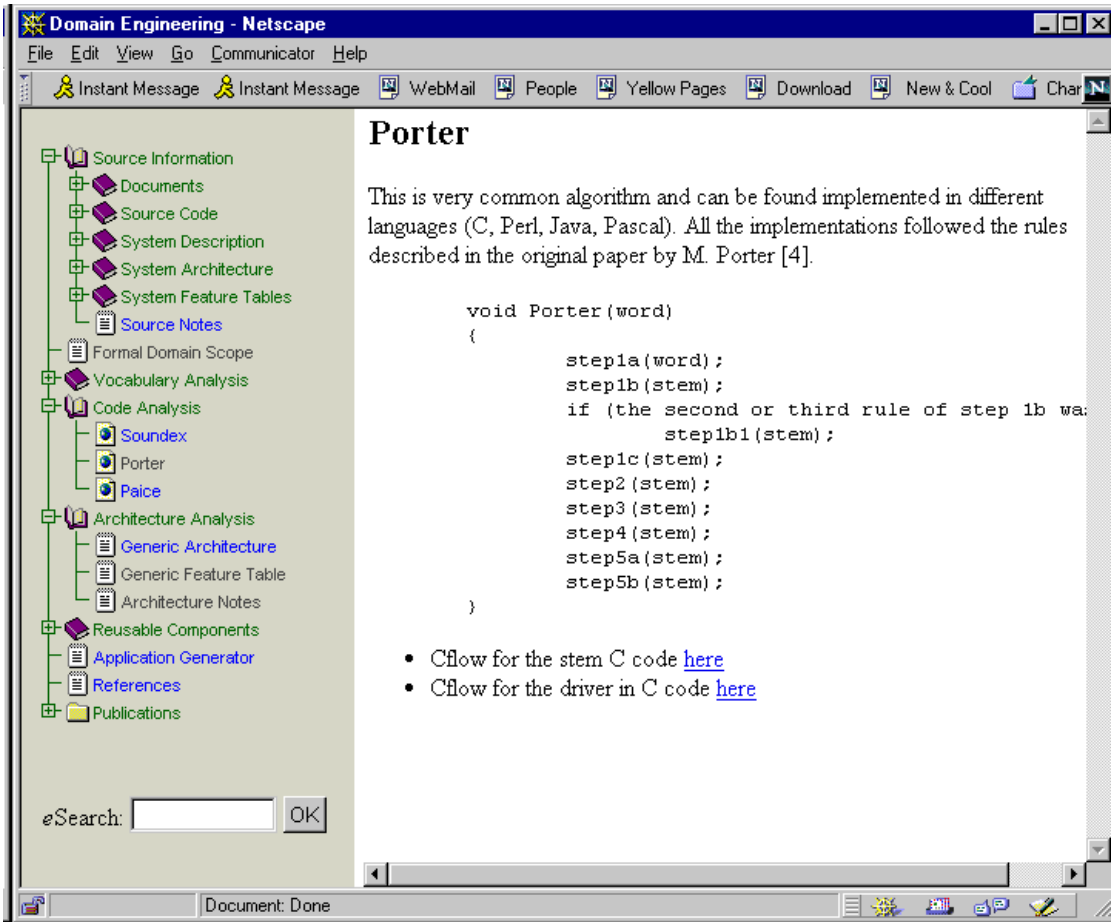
Domain Engineering - Netscape

File Edit View Go Communicator Help

Instant Message Instant Message WebMail People Yellow Pages Download New & Cool Char

Source Information
Documents
Source Code
System Description
System Architecture
System Feature Tables
Source Notes
Formal Domain Scope
Vocabulary Analysis
Code Analysis
Soundex
Porter
Paice
Architecture Analysis
Generic Architecture
Generic Feature Table
Architecture Notes
Reusable Components
Application Generator
References
Publications

eSearch: OK

Porter

This is very common algorithm and can be found implemented in different languages (C, Perl, Java, Pascal). All the implementations followed the rules described in the original paper by M. Porter [4].

void Porter(word)
{
step1a(word);
step1b(stem);
if (the second or third rule of step 1b wa
step1b1(stem);
step1c(stem);
step2(stem);
step3(stem);
step4(stem);
step5a(stem);
step5b(stem);
}

- Cflow for the stem C code here
- Cflow for the driver in C code here

Document: Done